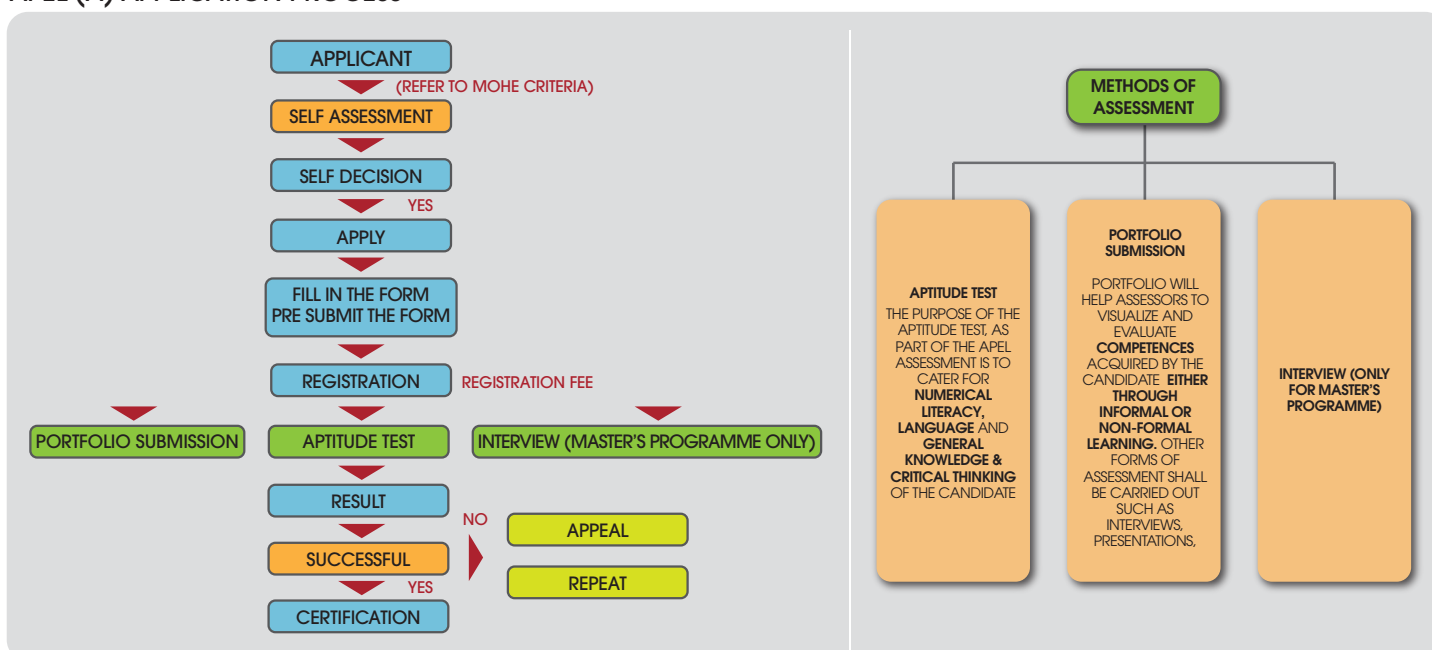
APEL (A) APPLICATION PROCESS

APPLICANT

(REFER TO MOHE CRITERIA)

SELF ASSESSMENT

SELF DECISION

YES

APPLY

FILL IN THE FORM
PRE SUBMIT THE FORM

REGISTRATION

REGISTRATION FEE

PORTFOLIO SUBMISSION

APTITUDE TEST

INTERVIEW (MASTER'S PROGRAMME ONLY)

RESULT

NO

APPEAL

SUCCESSFUL

REPEAT

YES

CERTIFICATION

METHODS OF ASSESSMENT

APTITUDE TEST
THE PURPOSE OF THE APTITUDE TEST, AS PART OF THE APEL ASSESSMENT IS TO CATER FOR NUMERICAL LITERACY, LANGUAGE AND GENERAL KNOWLEDGE & CRITICAL THINKING OF THE CANDIDATE

PORTFOLIO SUBMISSION
PORTFOLIO WILL HELP ASSESSORS TO VISUALIZE AND EVALUATE COMPETENCES ACQUIRED BY THE CANDIDATE EITHER THROUGH INFORMAL OR NON-FORMAL LEARNING. OTHER FORMS OF ASSESSMENT SHALL BE CARRIED OUT SUCH AS INTERVIEWS, PRESENTATIONS,

INTERVIEW (ONLY FOR MASTER'S PROGRAMME)